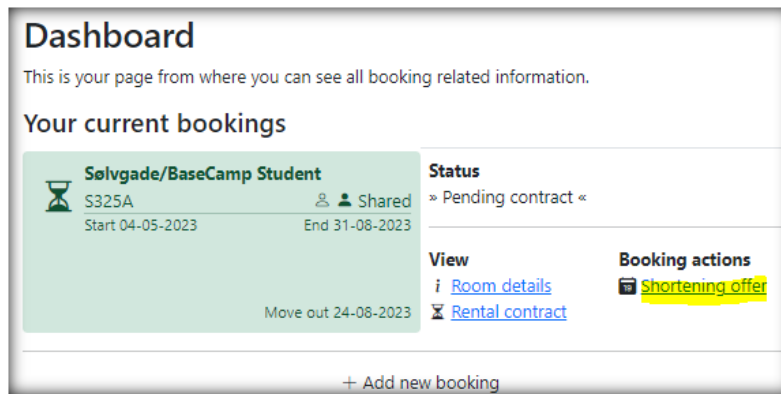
Dashboard

This is your page from where you can see all booking related information.

Your current bookings

Sølvgade/BaseCamp Student

S325A

Shared

Start 04-05-2023

End 31-08-2023

Move out 24-08-2023

Status

» Pending contract «

View

Room details

Rental contract

Booking actions

Shortening offer

+ Add new booking